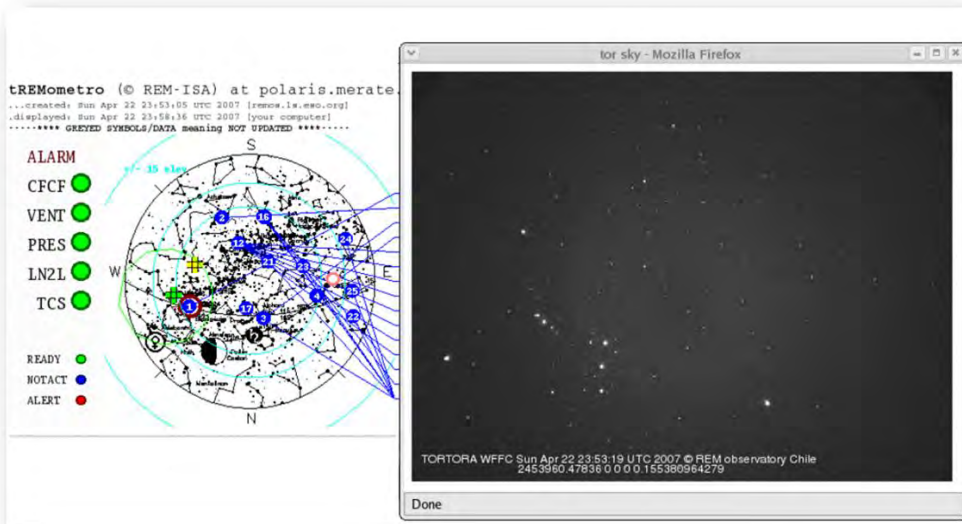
tREMometro (© REM-ISA) at polaris.merate.
...created: Sun Apr 22 23:53:05 UTC 2007 [remos.ls.eso.org]
.displayed: Sun Apr 22 23:58:36 UTC 2007 [your computer]
------**** GREYED SYMBOLS/DATA meaning NOT UPDATED ****-----

ALARM
CFCF
VENT
PRES
LN2L
TCS

READY
NOTACT
ALERT

S
+/- 15 sles
W
E
N
1
2
3
4
12
16
17
21
22
23
24
25

tor sky - Mozilla Firefox

TORTORA WFFC Sun Apr 22 23:53:19 UTC 2007 © REM observatory Chile
2453960.47836 0 0 0 0.155380964279

Done